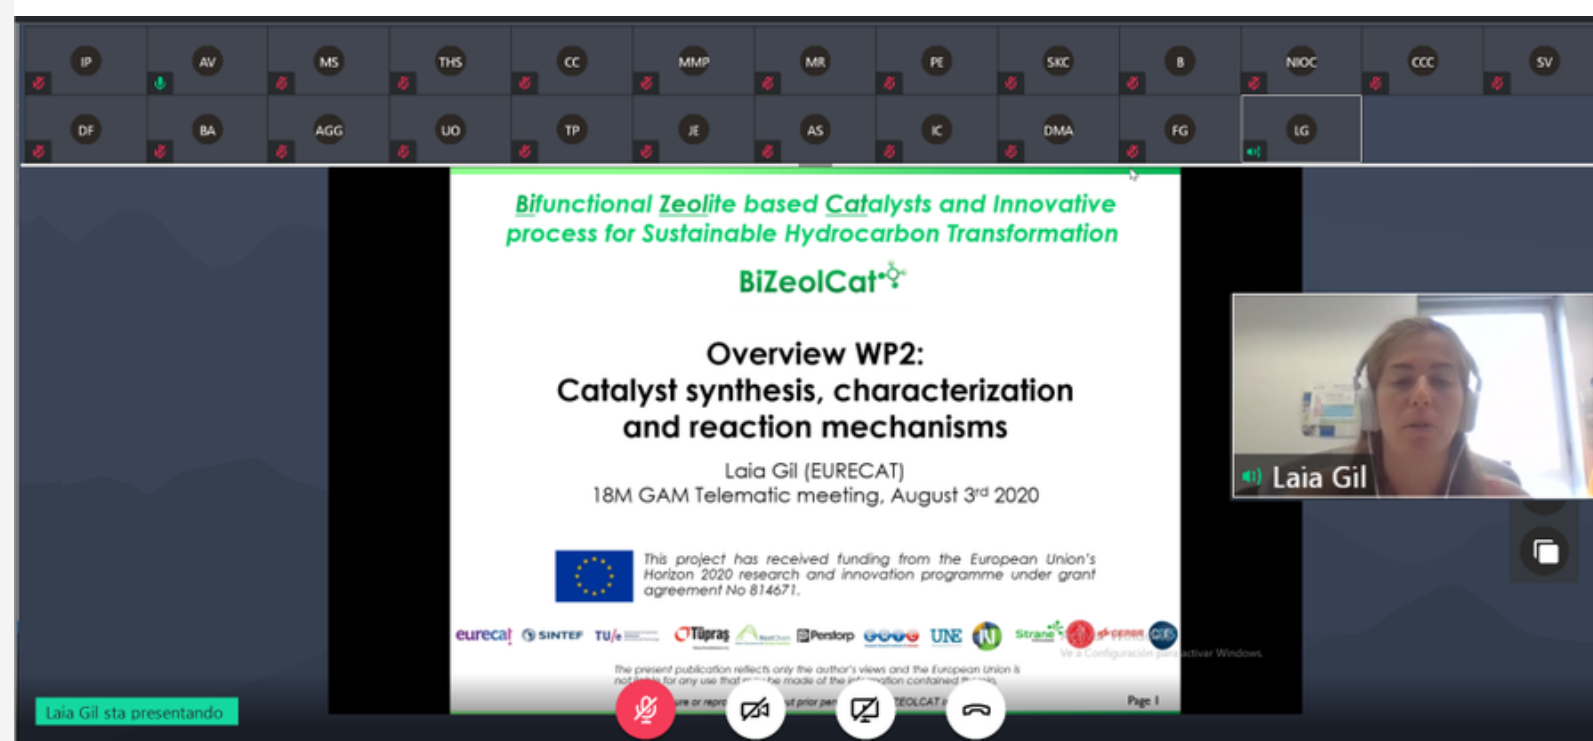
IP AV MS THS CC MMP MR PE SKC B NIOC CCC SV

DF BA AGG UO TP JE AS IC DMA FG LG

Bifunctional Zeolite based Catalysts and Innovative process for Sustainable Hydrocarbon Transformation

BiZeolCat

Overview WP2: Catalyst synthesis, characterization and reaction mechanisms

Laia Gil (EURECAT)
18M GAM Telematic meeting, August 3rd 2020

This project has received funding from the European Union's Horizon 2020 research and innovation programme under grant agreement No 814671.

eurecat SINTEF TU/e Tüpras Perstorp UNE Strane

The present publication reflects only the author's views and the European Union is not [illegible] for any use that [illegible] be made of the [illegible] contained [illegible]

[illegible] ZEOLCAT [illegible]

Page 1

Ve a Configuración para activar Windows.

Laia Gil

Laia Gil sta presentando